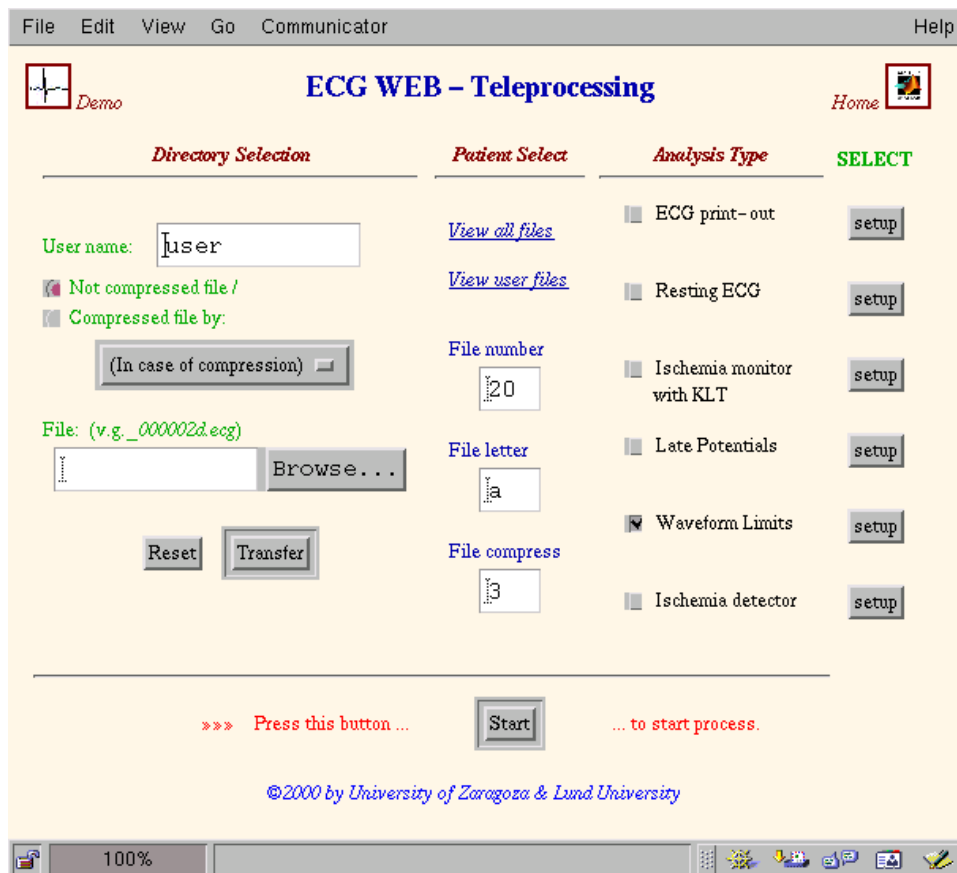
File Edit View Go Communicator Help

Demo

ECG WEB – Teleprocessing

Home

Directory Selection

Patient Select

Analysis Type

SELECT

User name: user

Not compressed file /

Compressed file by:

(In case of compression)

File: (v.g._000002d.ecg)

Browse...

Reset Transfer

View all files

View user files

File number
20

File letter
a

File compress
3

ECG print-out setup

Resting ECG setup

Ischemia monitor with KLT setup

Late Potentials setup

Waveform Limits setup

Ischemia detector setup

»»» Press this button ... Start ... to start process.

©2000 by University of Zaragoza & Lund University

100%